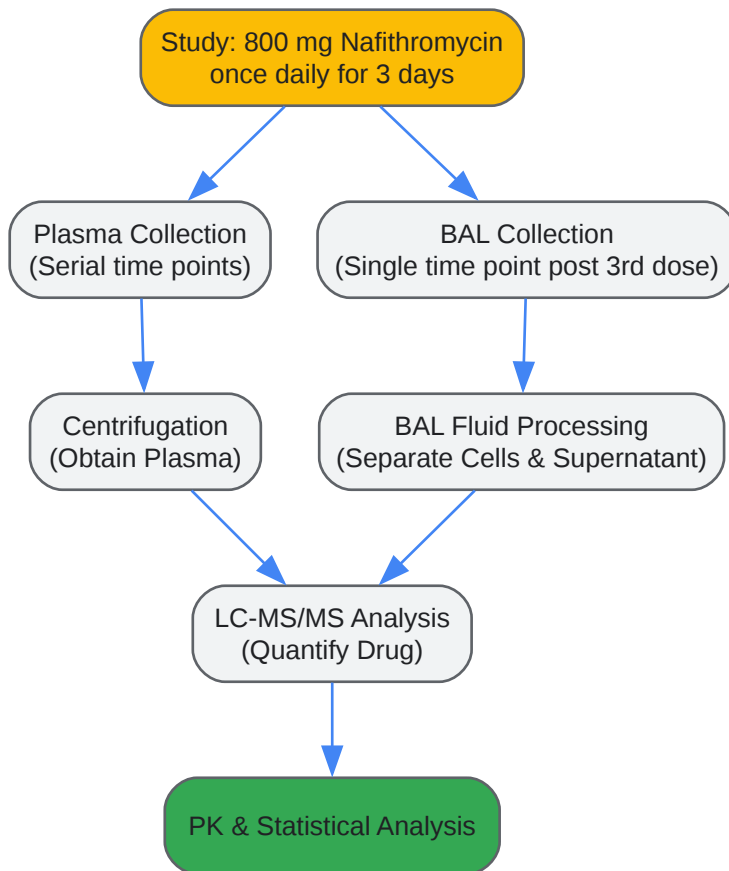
Study: 800 mg Nafithromycin once daily for 3 days

Plasma Collection (Serial time points)

BAL Collection (Single time point post 3rd dose)

Centrifugation (Obtain Plasma)

BAL Fluid Processing (Separate Cells & Supernatant)

LC-MS/MS Analysis (Quantify Drug)

PK & Statistical Analysis